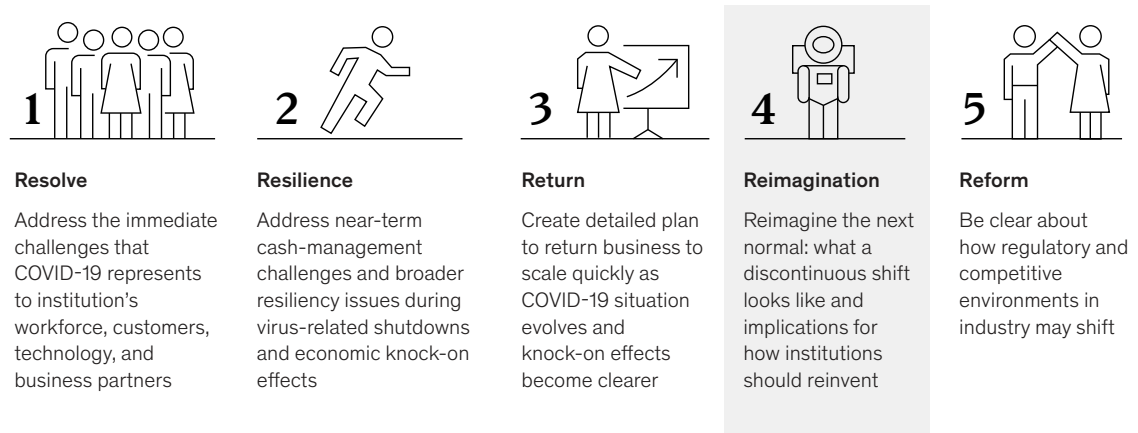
1

Resolve

Address the immediate challenges that COVID-19 represents to institution's workforce, customers, technology, and business partners

2

Resilience

Address near-term cash-management challenges and broader resiliency issues during virus-related shutdowns and economic knock-on effects

3

Return

Create detailed plan to return business to scale quickly as COVID-19 situation evolves and knock-on effects become clearer

4

Reimagination

Reimagine the next normal: what a discontinuous shift looks like and implications for how institutions should reinvent

5

Reform

Be clear about how regulatory and competitive environments in industry may shift